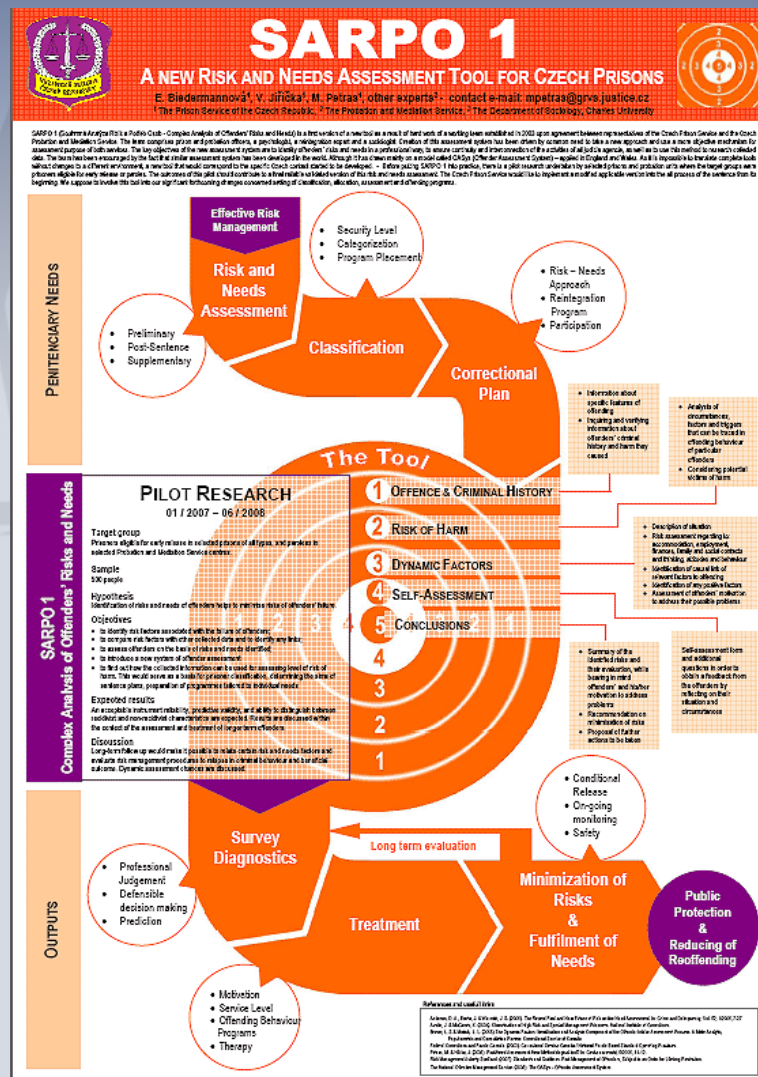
SARPO 1

A NEW RISK AND NEEDS ASSESSMENT TOOL FOR CZECH PRISONS

E. Biedermannová¹, V. Jiřička², M. Petras³, other experts¹ - contact e-mail: mpetras@grvs.justice.cz

¹ The Prison Service of the Czech Republic, ² The Probation and Mediation Service, ³ The Department of Sociology, Charles University

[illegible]

PENITENCIARY NEEDS

Effective Risk Management

Risk and Needs Assessment

- Preliminary
- Post-Sentence
- Supplementary

- Security Level
- Categorization
- Program Placement

Classification

- Risk – Needs Approach
- Reintegration Program
- Participation

Correctional Plan

- Information about offending
- Inquiring and verifying information about offenders' criminal history and harm they caused

- Analysis of circumstances, factors and triggers that can be traced in offending behaviour of particular offenders
- Considering potential victims of harm

The Tool

1 OFFENCE & CRIMINAL HISTORY
2 RISK OF HARM
3 DYNAMIC FACTORS
4 SELF-ASSESSMENT
5 CONCLUSIONS

- Description of situation
- Risk assessment regarding to accommodation, employment, finances, family and social contacts and thinking, attitudes and behaviour
- Identification of causal link of relevant factors to offending
- Identification of any positive factors
- Assessment of offenders' motivation to address their possible problems

- Summary of the identified risks and their evaluation, while bearing in mind offenders' and his/her motivation to address problems
- Recommendation on minimization of risks
- Proposal of further actions to be taken

Self-assessment form and additional questions in order to obtain a feedback from the offenders by reflecting on their situation and circumstances

SARPO 1
Comlex Analysis of Offenders' Risks and Needs

PILOT RESEARCH
01 / 2007 – 06 / 2008

Target group
Prisoners eligible for early release in selected prisons of all types, and parolees in selected Probation and Mediation Service centres

Sample
500 people

Hypothesis
Identification of risks and needs of offenders helps to minimise risks of offenders' failure

Objectives
- to identify risk factors associated with the failure of offenders;
- to compare risk factors with other collected data and to identify any links;
- to assess offenders on the basis of risks and needs identified;
- to introduce a new system of offender assessment;
- to find out how the collected information can be used for assessing level of risk of harm. This would serve as a basis for prisoner classification, determining the aims of sentence plans, preparation of programmes tailored to individual needs.

Expected results
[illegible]

Discussion
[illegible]

OUTPUTS

Survey Diagnostics

- Professional Judgement
- Defensible decision making
- Prediction

Long term evaluation

- Conditional Release
- On-going monitoring
- Safety

Minimization of Risks & Fulfilment of Needs

Public Protection & Reducing of Reoffending

Treatment

- Motivation
- Service Level
- Offending Behaviour Programs
- Therapy

References and useful links
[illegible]